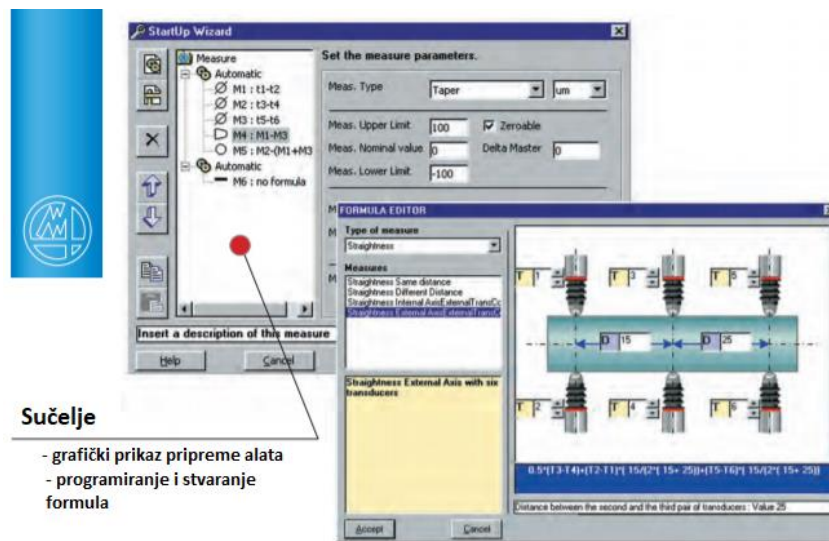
StartUp Wizard

Measure
Automatic
M1 : t1-t2
M2 : t3-t4
M3 : t5-t6
M4 : M1-M3
M5 : M2-(M1+M3
Automatic
M6 : no formula

Set the measure parameters.

Meas. Type
Taper
um
Meas. Upper Limit
100
Zeroable
Meas. Nominal value
0
Delta Master
0
Meas. Lower Limit
-100

Insert a description of this measure

Help
Cancel

FORMULA EDITOR

Type of measure
Straightness
Measures
Straightness Same distance
Straightness Different Distance
Straightness Internal AxisExternalTransCo
Straightness External AxisExternalTransCo

Straightness External Axis with six transducers

T 1
T 3
T 5
D 15
D 25
T 2
T 4
T 6

0.5*[(T3-T4)+(T2-T1)*( 15/(2*( 15+ 25))+(T5-T6)*( 15/(2*( 15+ 25))

Distance between the second and the third pair of transducers : Value 25

Accept
Cancel

Sučelje

- grafički prikaz pripreme alata
- programiranje i stvaranje formula